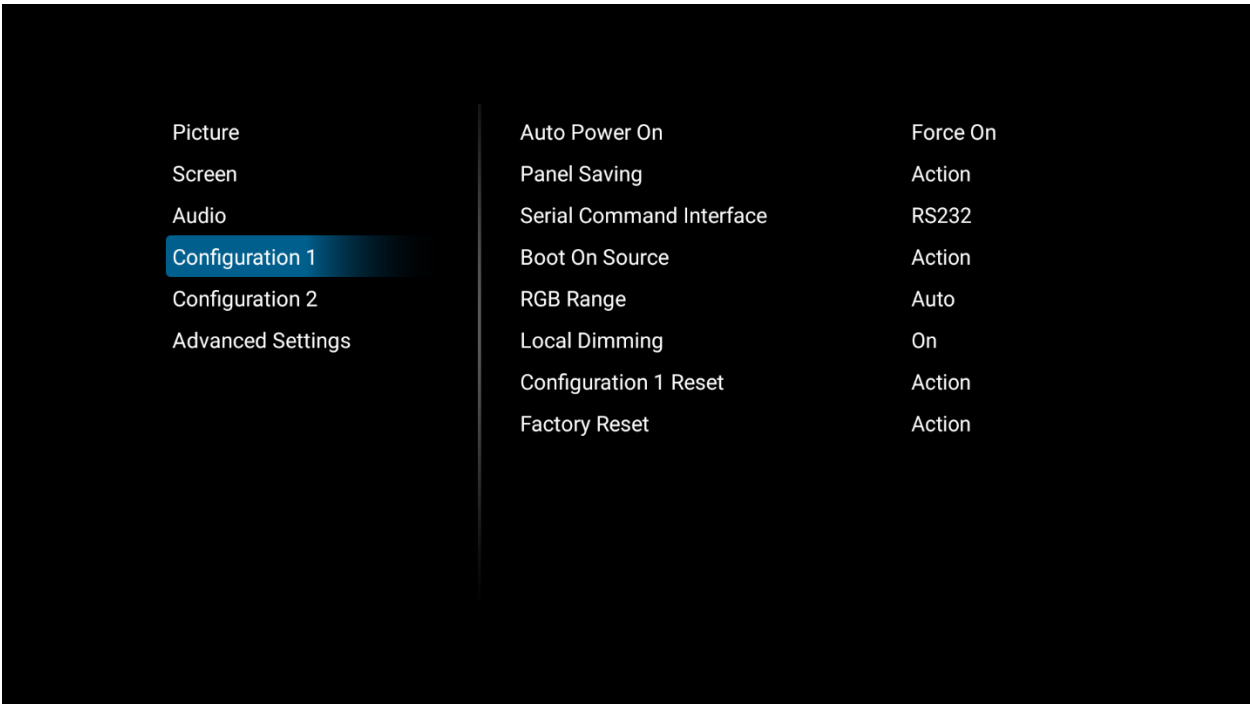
Picture
Screen
Audio
Configuration 1
Configuration 2
Advanced Settings

| | |
|---|---|
| Auto Power On | Force On |
| Panel Saving | Action |
| Serial Command Interface | RS232 |
| Boot On Source | Action |
| RGB Range | Auto |
| Local Dimming | On |
| Configuration 1 Reset | Action |
| Factory Reset | Action |